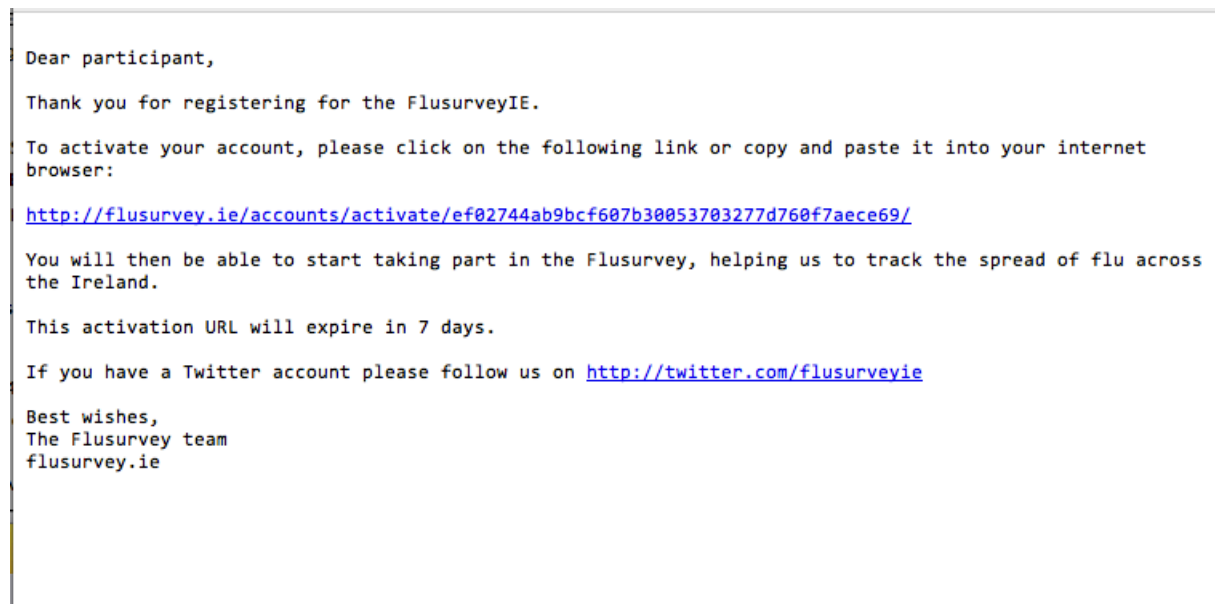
Dear participant,

Thank you for registering for the FlusurveyIE.

To activate your account, please click on the following link or copy and paste it into your internet browser:

http://flusurvey.ie/accounts/activate/ef02744ab9bcf607b30053703277d760f7aece69/

You will then be able to start taking part in the Flusurvey, helping us to track the spread of flu across the Ireland.

This activation URL will expire in 7 days.

If you have a Twitter account please follow us on http://twitter.com/flusurveyie

Best wishes,
The Flusurvey team
flusurvey.ie